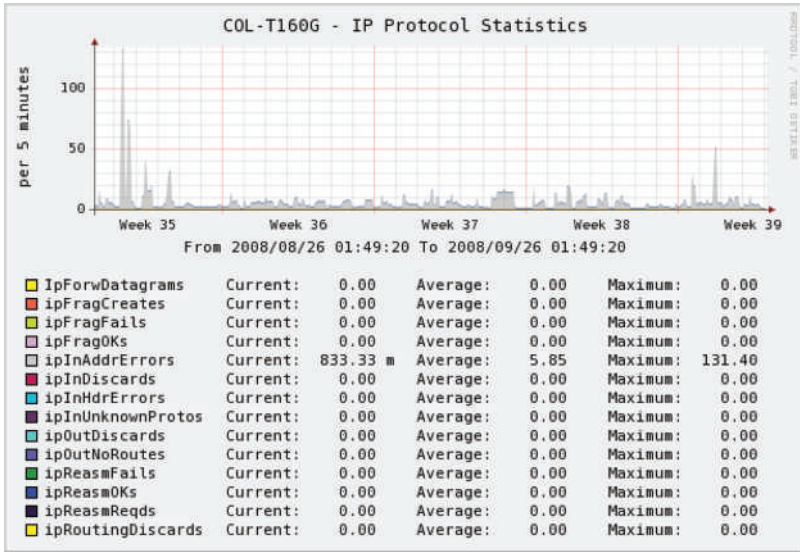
COL-T160G - IP Protocol Statistics

RRDTOOL / TOBI OETIKER

per 5 minutes

100

50

0

Week 35 Week 36 Week 37 Week 38 Week 39

From 2008/08/26 01:49:20 To 2008/09/26 01:49:20

| | Current: | | Average: | | Maximum: | |
|---|---|---|---|---|---|---|
| IpForwDatagrams | Current: | 0.00 | Average: | 0.00 | Maximum: | 0.00 |
| ipFragCreates | Current: | 0.00 | Average: | 0.00 | Maximum: | 0.00 |
| ipFragFails | Current: | 0.00 | Average: | 0.00 | Maximum: | 0.00 |
| ipFragOKs | Current: | 0.00 | Average: | 0.00 | Maximum: | 0.00 |
| ipInAddrErrors | Current: | 833.33 m | Average: | 5.85 | Maximum: | 131.40 |
| ipInDiscards | Current: | 0.00 | Average: | 0.00 | Maximum: | 0.00 |
| ipInHdrErrors | Current: | 0.00 | Average: | 0.00 | Maximum: | 0.00 |
| ipInUnknownProtos | Current: | 0.00 | Average: | 0.00 | Maximum: | 0.00 |
| ipOutDiscards | Current: | 0.00 | Average: | 0.00 | Maximum: | 0.00 |
| ipOutNoRoutes | Current: | 0.00 | Average: | 0.00 | Maximum: | 0.00 |
| ipReasmFails | Current: | 0.00 | Average: | 0.00 | Maximum: | 0.00 |
| ipReasmOKs | Current: | 0.00 | Average: | 0.00 | Maximum: | 0.00 |
| ipReasmReqds | Current: | 0.00 | Average: | 0.00 | Maximum: | 0.00 |
| ipRoutingDiscards | Current: | 0.00 | Average: | 0.00 | Maximum: | 0.00 |